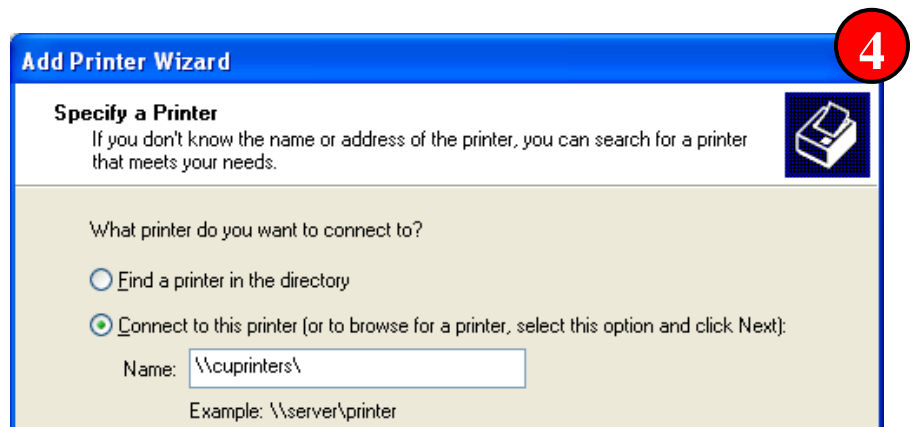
Add Printer Wizard

4

Specify a Printer
If you don't know the name or address of the printer, you can search for a printer that meets your needs.

What printer do you want to connect to?

Find a printer in the directory

Connect to this printer (or to browse for a printer, select this option and click Next):

Name: \\cuprinters\

Example: \\server\printer